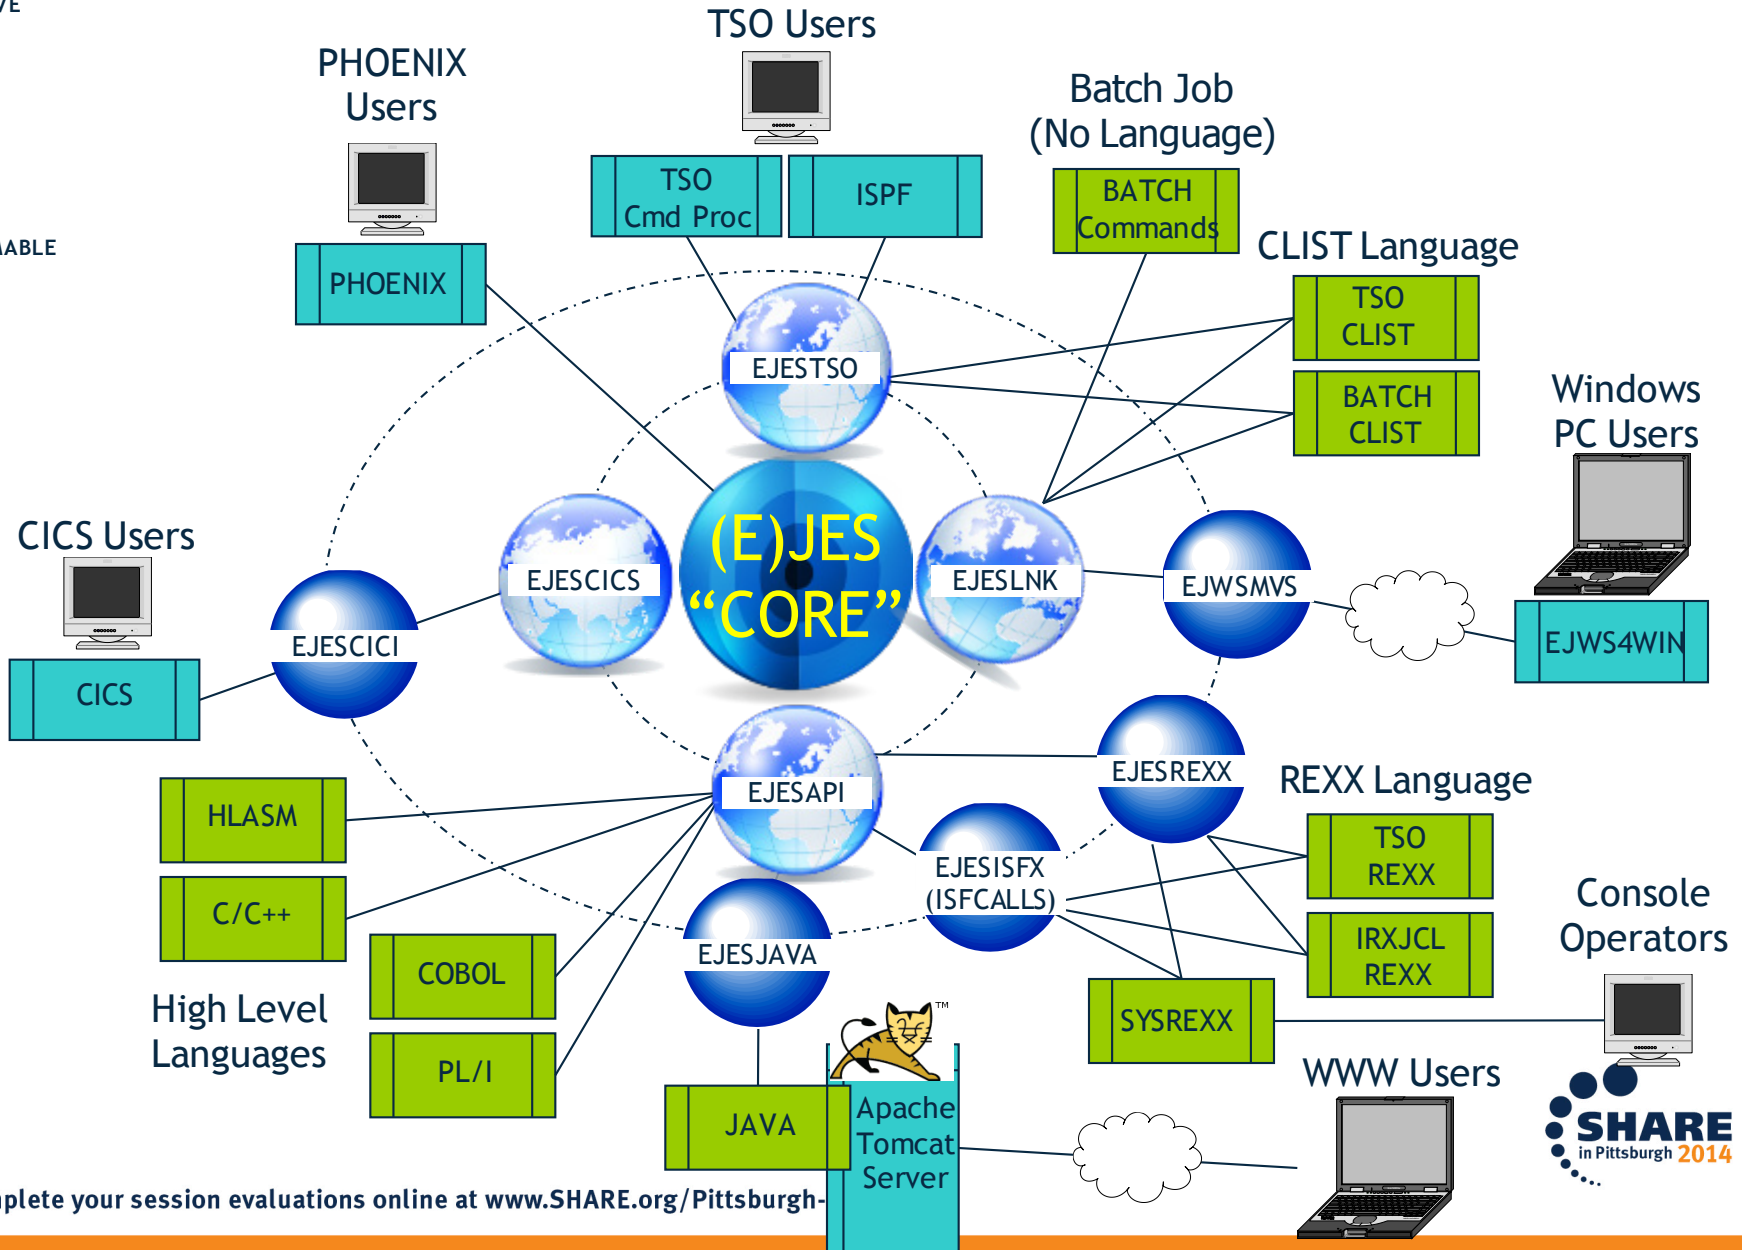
VE

ABLE

TSO Users

PHOENIX Users

Batch Job (No Language)

TSO Cmd Proc

ISPF

BATCH Commands

PHOENIX

CLIST Language

TSO CLIST

EJESTSO

BATCH CLIST

Windows PC Users

CICS Users

EJESCICS

(E)JES "CORE"

EJESLNK

EJWSMVS

EJWS4WIN

EJESCICI

CICS

EJESAPI

EJESREXX

REXX Language

HLASM

TSO REXX

C/C++

EJESISFX (ISFCALLS)

Console Operators

IRXJCL REXX

COBOL

EJESJAVA

High Level Languages

SYSREXX

PL/I

TM

WWW Users

JAVA

Apache Tomcat Server

SHARE in Pittsburgh 2014

plete your session evaluations online at www.SHARE.org/Pittsburgh-